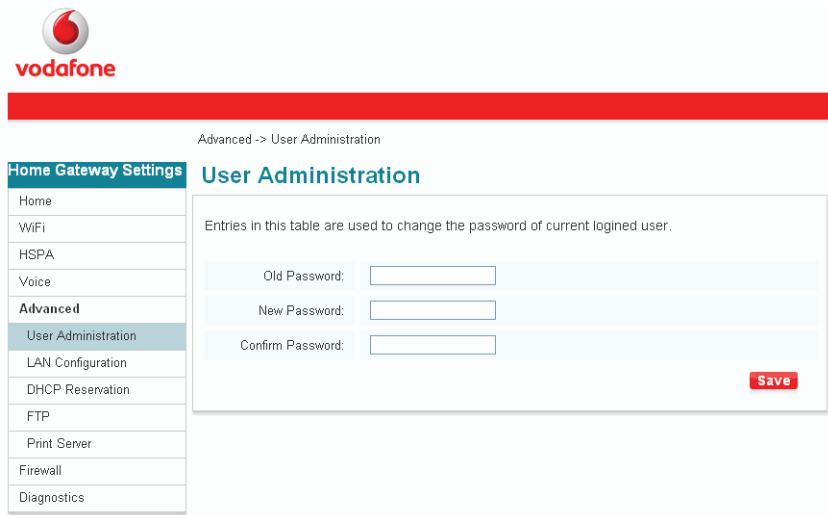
vodafone

Advanced -> User Administration

Home Gateway Settings

Home
WiFi
HSPA
Voice
Advanced
User Administration
LAN Configuration
DHCP Reservation
FTP
Print Server
Firewall
Diagnostics

User Administration

Entries in this table are used to change the password of current logined user.

Old Password:
New Password:
Confirm Password:

Save